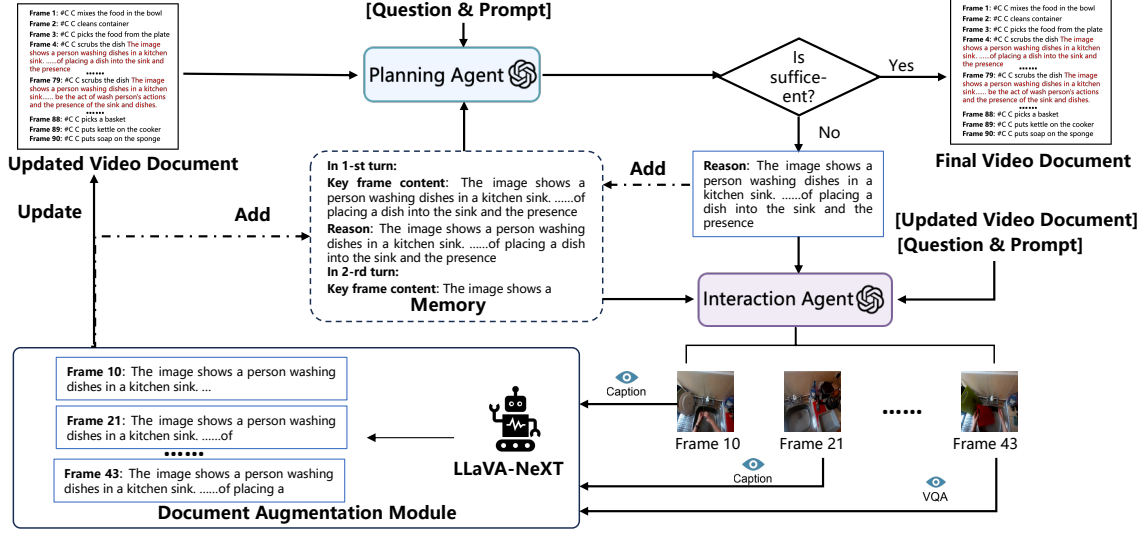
Frame 1: #C C mixes the food in the bowl
Frame 2: #C C cleans container
Frame 3: #C C picks the food from the plate
Frame 4: #C C scrubs the dish The image shows a person washing dishes in a kitchen sink. ......of placing a dish into the sink and the presence
......
Frame 79: #C C scrubs the dish The image shows a person washing dishes in a kitchen sink..... be the act of wash person's actions and the presence of the sink and dishes.
......
Frame 88: #C C picks a basket
Frame 89: #C C puts kettle on the cooker
Frame 90: #C C puts soap on the sponge

Updated Video Document

[Question & Prompt]

Planning Agent

Is suffice-ent?

Yes

Frame 1: #C C mixes the food in the bowl
Frame 2: #C C cleans container
Frame 3: #C C picks the food from the plate
Frame 4: #C C scrubs the dish The image shows a person washing dishes in a kitchen sink. ......of placing a dish into the sink and the presence
......
Frame 79: #C C scrubs the dish The image shows a person washing dishes in a kitchen sink..... be the act of wash person's actions and the presence of the sink and dishes.
......
Frame 88: #C C picks a basket
Frame 89: #C C puts kettle on the cooker
Frame 90: #C C puts soap on the sponge

Final Video Document

No

Update

Add

In 1-st turn:
Key frame content: The image shows a person washing dishes in a kitchen sink. ......of placing a dish into the sink and the presence
Reason: The image shows a person washing dishes in a kitchen sink. ......of placing a dish into the sink and the presence
In 2-rd turn:
Key frame content: The image shows a
Memory

Add

Reason: The image shows a person washing dishes in a kitchen sink. ......of placing a dish into the sink and the presence

[Updated Video Document]
[Question & Prompt]

Interaction Agent

Frame 10: The image shows a person washing dishes in a kitchen sink. ...

Frame 21: The image shows a person washing dishes in a kitchen sink. ......of

......

Frame 43: The image shows a person washing dishes in a kitchen sink. ......of placing a

LLaVA-NeXT

Document Augmentation Module

Caption

Frame 10

Frame 21

......

Frame 43

Caption

VQA